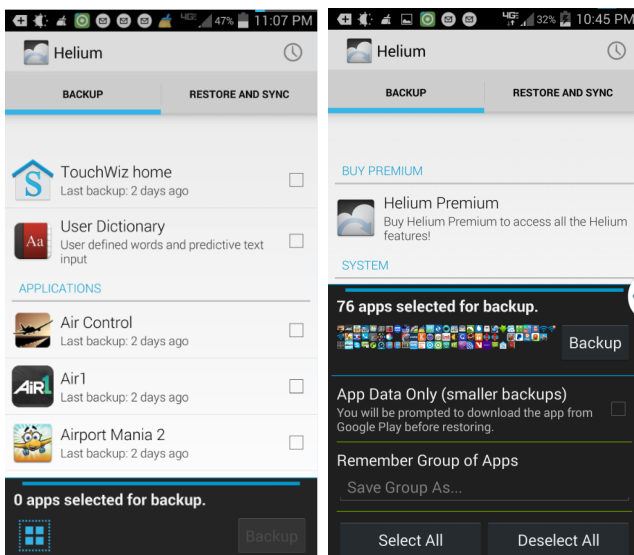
47% 11:07 PM

Helium

BACKUP

RESTORE AND SYNC

TouchWiz home
Last backup: 2 days ago

User Dictionary
User defined words and predictive text input

APPLICATIONS

Air Control
Last backup: 2 days ago

Air1
Last backup: 2 days ago

Airport Mania 2
Last backup: 2 days ago

0 apps selected for backup.

Backup

32% 10:45 PM

Helium

BACKUP

RESTORE AND SYNC

BUY PREMIUM

Helium Premium
Buy Helium Premium to access all the Helium features!

SYSTEM

76 apps selected for backup.

Backup

App Data Only (smaller backups)
You will be prompted to download the app from Google Play before restoring.

Remember Group of Apps

Save Group As...

Select All

Deselect All